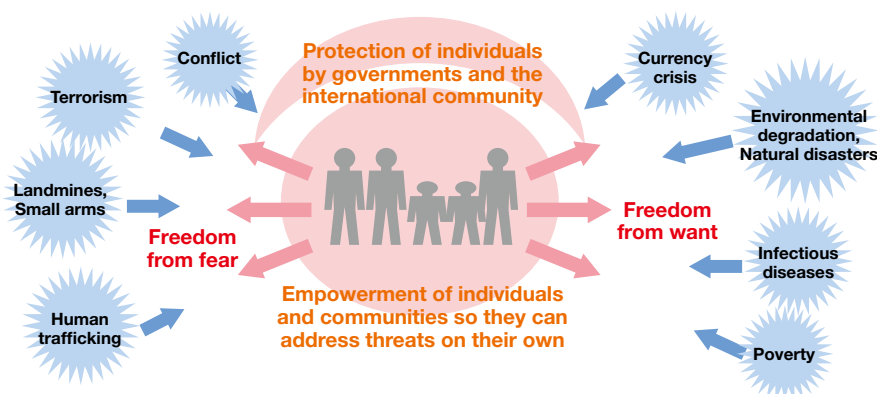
Conflict

Terrorism

Landmines, Small arms

Human trafficking

Protection of individuals by governments and the international community

Freedom from fear

Freedom from want

Empowerment of individuals and communities so they can address threats on their own

Currency crisis

Environmental degradation, Natural disasters

Infectious diseases

Poverty